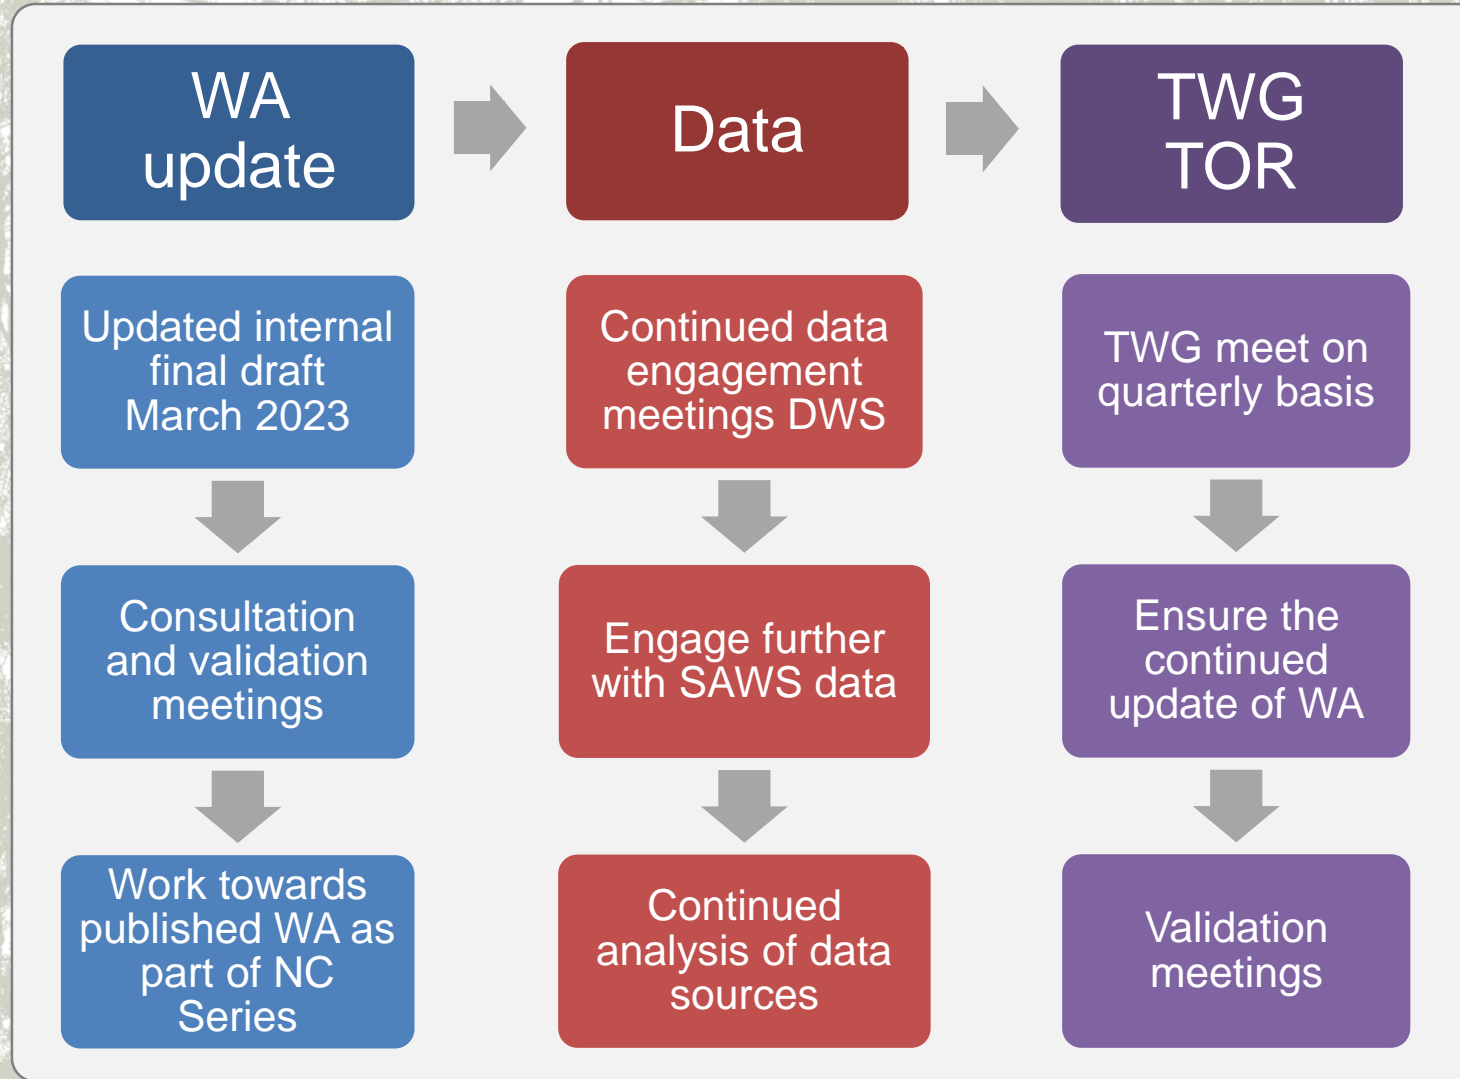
WA update

Updated internal final draft March 2023

Consultation and validation meetings

Work towards published WA as part of NC Series

Data

Continued data engagement meetings DWS

Engage further with SAWS data

Continued analysis of data sources

TWG TOR

TWG meet on quarterly basis

Ensure the continued update of WA

Validation meetings